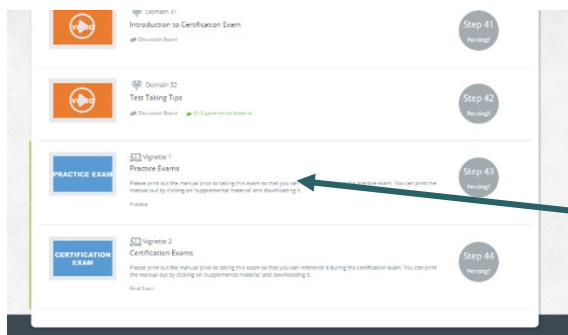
video

Domain 31
Introduction to Certification Exam
Discussion Board

Step 41
Pending!

video

Domain 32
Test Taking Tips
Discussion Board (1) Supplemental Material

Step 42
Pending!

PRACTICE EXAM

Vignette 1
Practice Exams
Please print out the manual prior to taking this exam so that you can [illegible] the practice exam. You can print the manual out by clicking on 'supplemental material' and downloading it.
Practice

Step 43
Pending!

CERTIFICATION EXAM

Vignette 2
Certification Exams
Please print out the manual prior to taking this exam so that you can reference it during the certification exam. You can print the manual out by clicking on 'supplemental material' and downloading it.
Final Exam

Step 44
Pending!